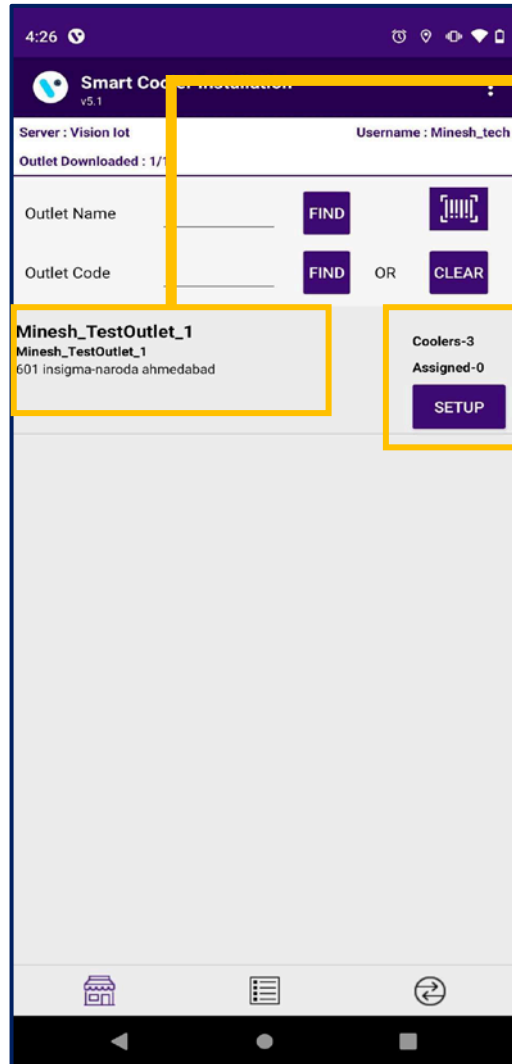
4:26

Smart Coo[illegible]
v5.1

Server : Vision Iot
Username : Minesh_tech
Outlet Downloaded : 1/1

Outlet Name
FIND

Outlet Code
FIND
OR
CLEAR

Minesh_TestOutlet_1
Minesh_TestOutlet_1
601 insigma-naroda ahmedabad

Coolers-3
Assigned-0
SETUP